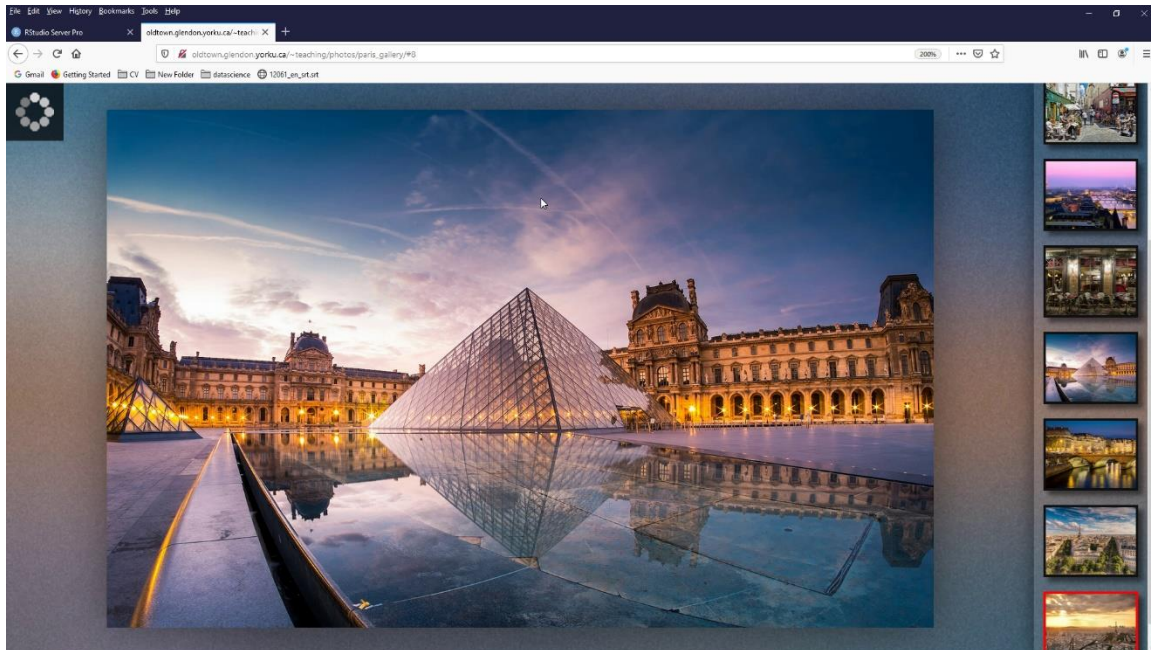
File Edit View History Bookmarks Tools Help

RStudio Server Pro ×
oldtown.glendon.yorku.ca/~teach ×
+

oldtown.glendon.yorku.ca/~teaching/photos/paris_gallery/#8
200%

Gmail Getting Started CV New Folder datascience 12061_en_srt.srt